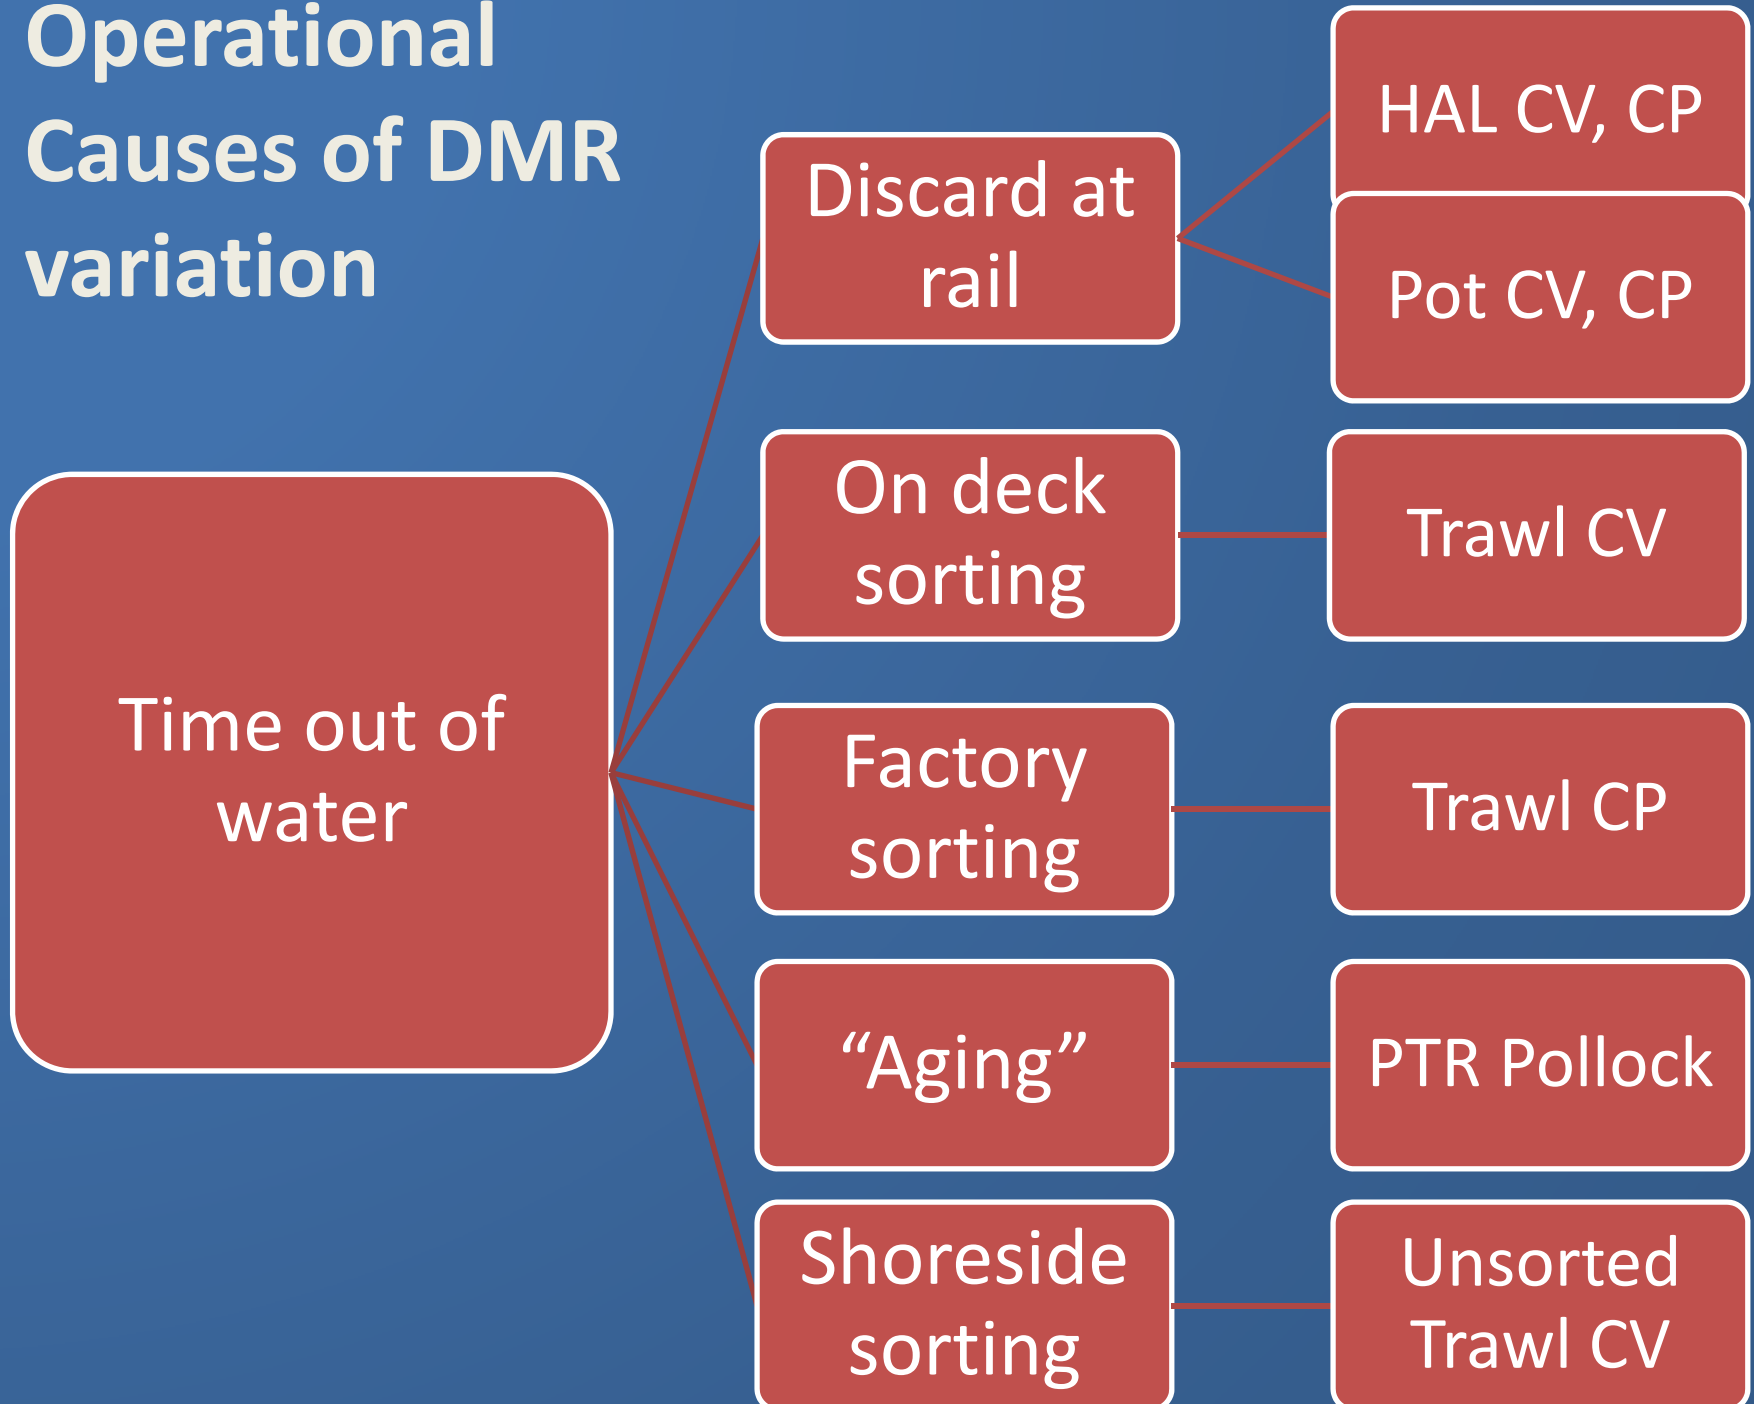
Operational Causes of DMR variation

Time out of water

Discard at rail

HAL CV, CP

Pot CV, CP

On deck sorting

Trawl CV

Factory sorting

Trawl CP

“Aging”

PTR Pollock

Shoreside sorting

Unsorted Trawl CV